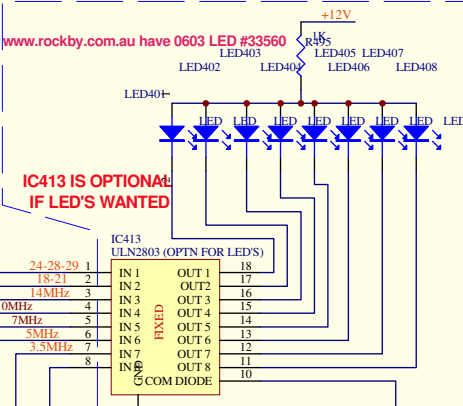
+12V

www.rockby.com.au have 0603 LED #33560

1K
R495

LED403
LED405
LED407
LED402
LED404
LED406
LED408
LED401

LED LED LED LED LED LED LED LED

IC413 IS OPTIONAL
IF LED'S WANTED

IC413
ULN2803 (OPTN FOR LED'S)

| | | | | |
|---|---|---|---|---|
| 24-28-29 | 1 | IN 1 | OUT 1 | 18 |
| 18-21 | 2 | IN 2 | OUT2 | 17 |
| 14MHz | 3 | IN 3 | OUT 3 | 16 |
| 0MHz | 4 | IN 4 | OUT 4 | 15 |
| 7MHz | 5 | IN 5 | OUT 5 | 14 |
| 5MHz | 6 | IN 6 | OUT 6 | 13 |
| 3.5MHz | 7 | IN 7 | OUT 7 | 12 |
| | 8 | IN 8 | OUT 8 | 11 |
| | | | COM DIODE | 10 |

FIXED
GND
9